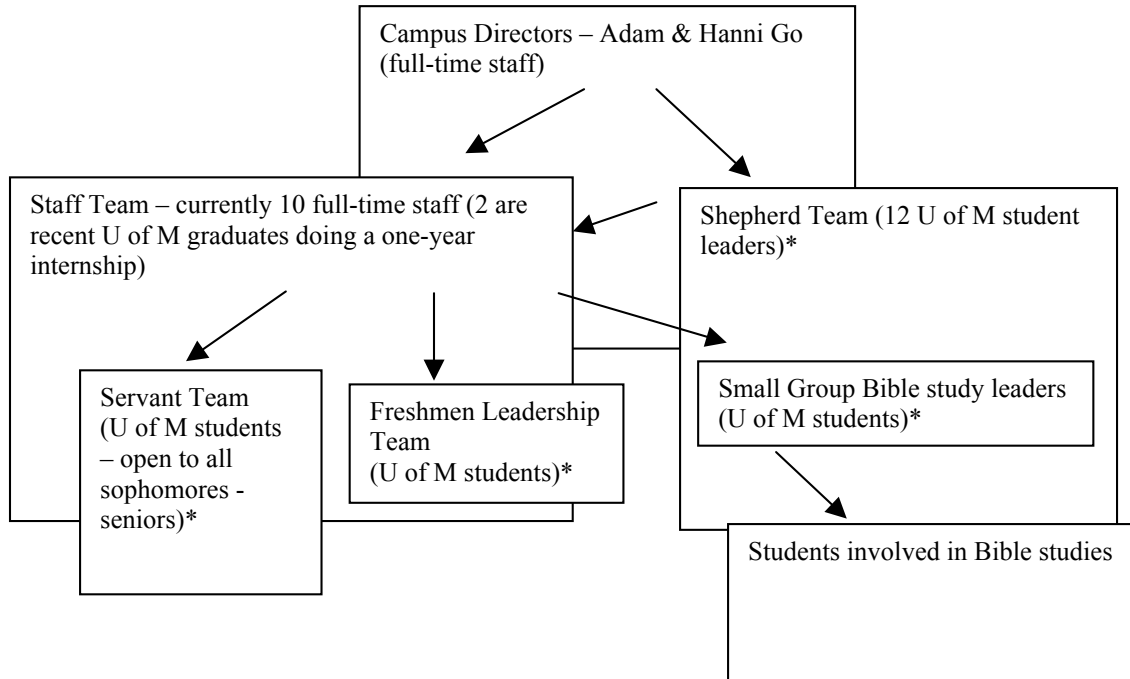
Campus Directors – Adam & Hanni Go (full-time staff)

Staff Team – currently 10 full-time staff (2 are recent U of M graduates doing a one-year internship)

Shepherd Team (12 U of M student leaders)*

Servant Team (U of M students – open to all sophomores - seniors)*

Freshmen Leadership Team (U of M students)*

Small Group Bible study leaders (U of M students)*

Students involved in Bible studies